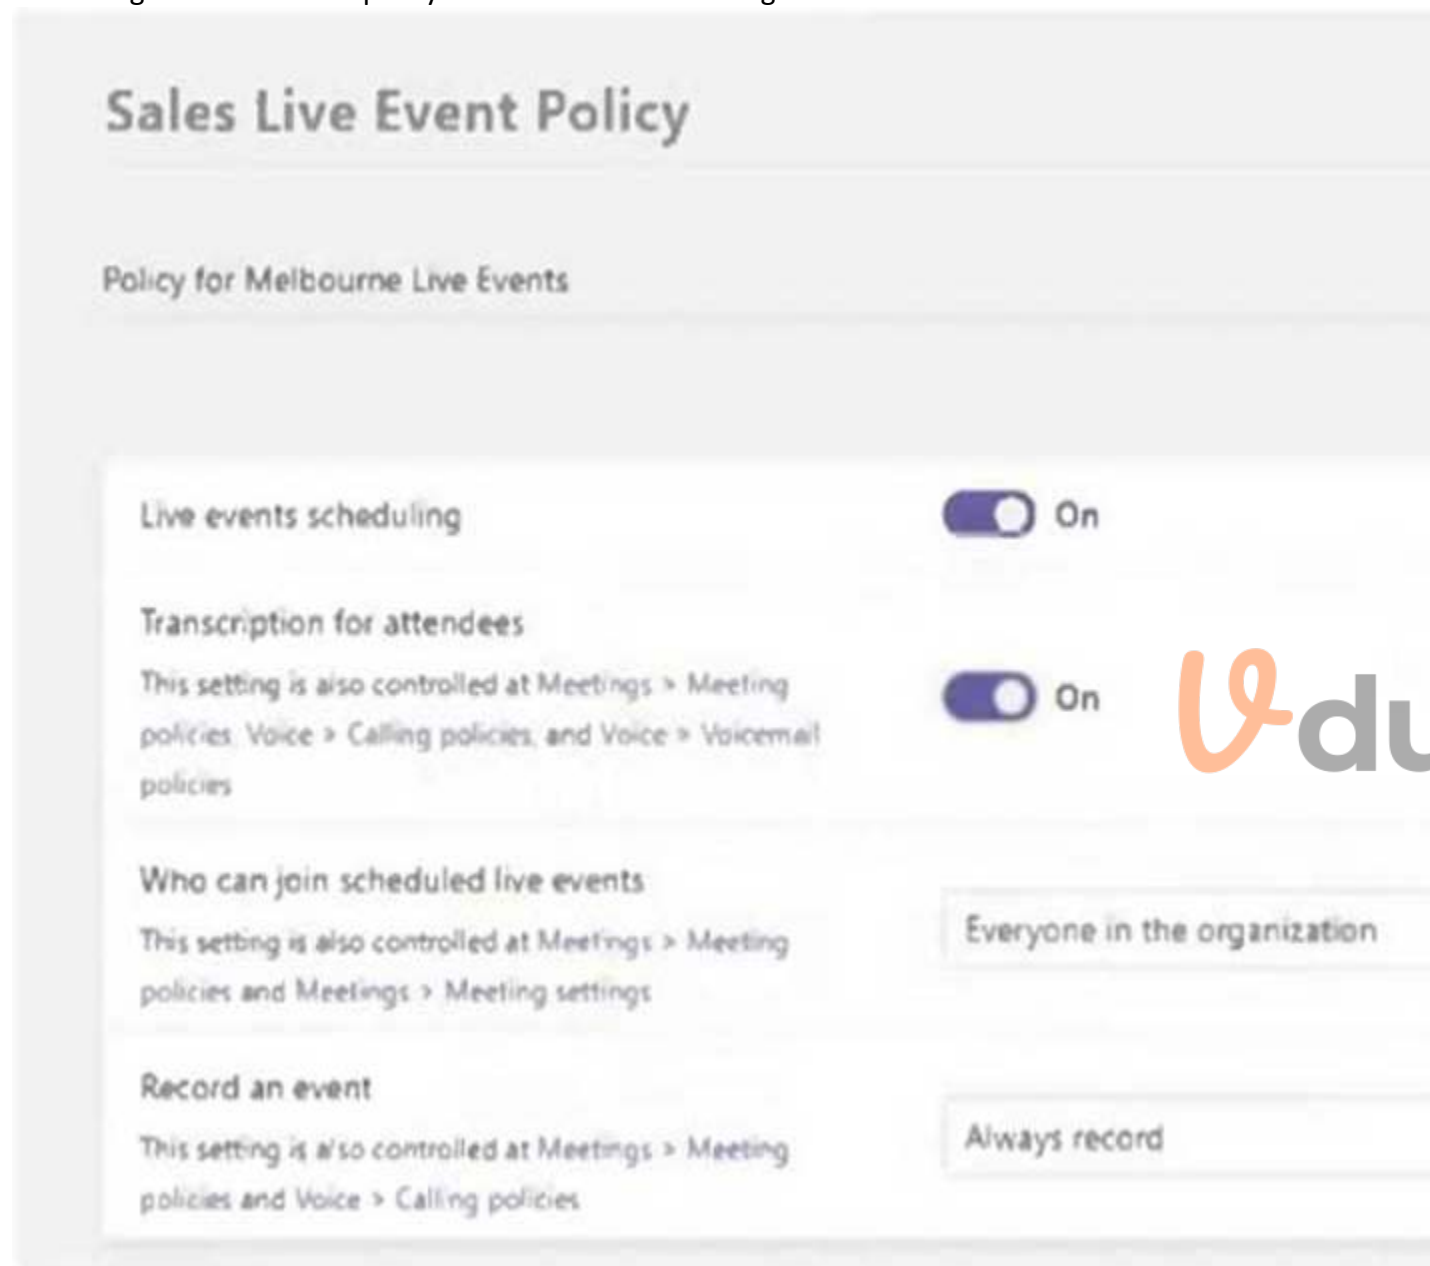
Sales Live Event Policy

Policy for Melbourne Live Events

Live events scheduling

On

Transcription for attendees

This setting is also controlled at Meetings > Meeting policies, Voice > Calling policies, and Voice > Voicemail policies

On

Who can join scheduled live events

This setting is also controlled at Meetings > Meeting policies and Meetings > Meeting settings

Everyone in the organization

Record an event

This setting is also controlled at Meetings > Meeting policies and Voice > Calling policies

Always record